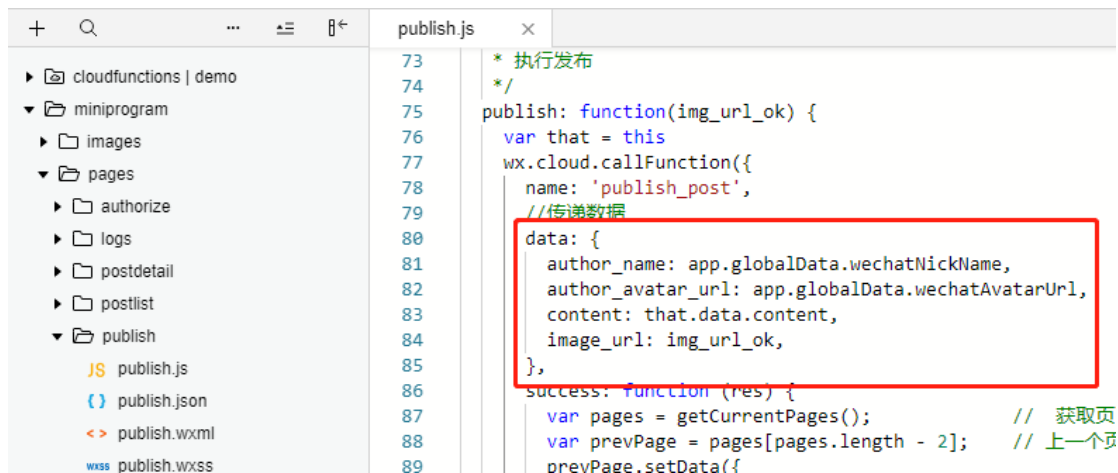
+ ··· publish.js ×

cloudfunctions | demo
miniprogram
images
pages
authorize
logs
postdetail
postlist
publish
JS publish.js
{ } publish.json
< > publish.wxml
wxss publish.wxss

73 * 执行发布
74 */
75 publish: function(img_url_ok) {
76 var that = this
77 wx.cloud.callFunction({
78 name: 'publish_post',
79 //传递数据
80 data: {
81 author_name: app.globalData.wechatNickName,
82 author_avatar_url: app.globalData.wechatAvatarUrl,
83 content: that.data.content,
84 image_url: img_url_ok,
85 },
86 success: function (res) {
87 var pages = getCurrentPages(); // 获取页
88 var prevPage = pages[pages.length - 2]; // 上一个页
89 prevPage.setData({